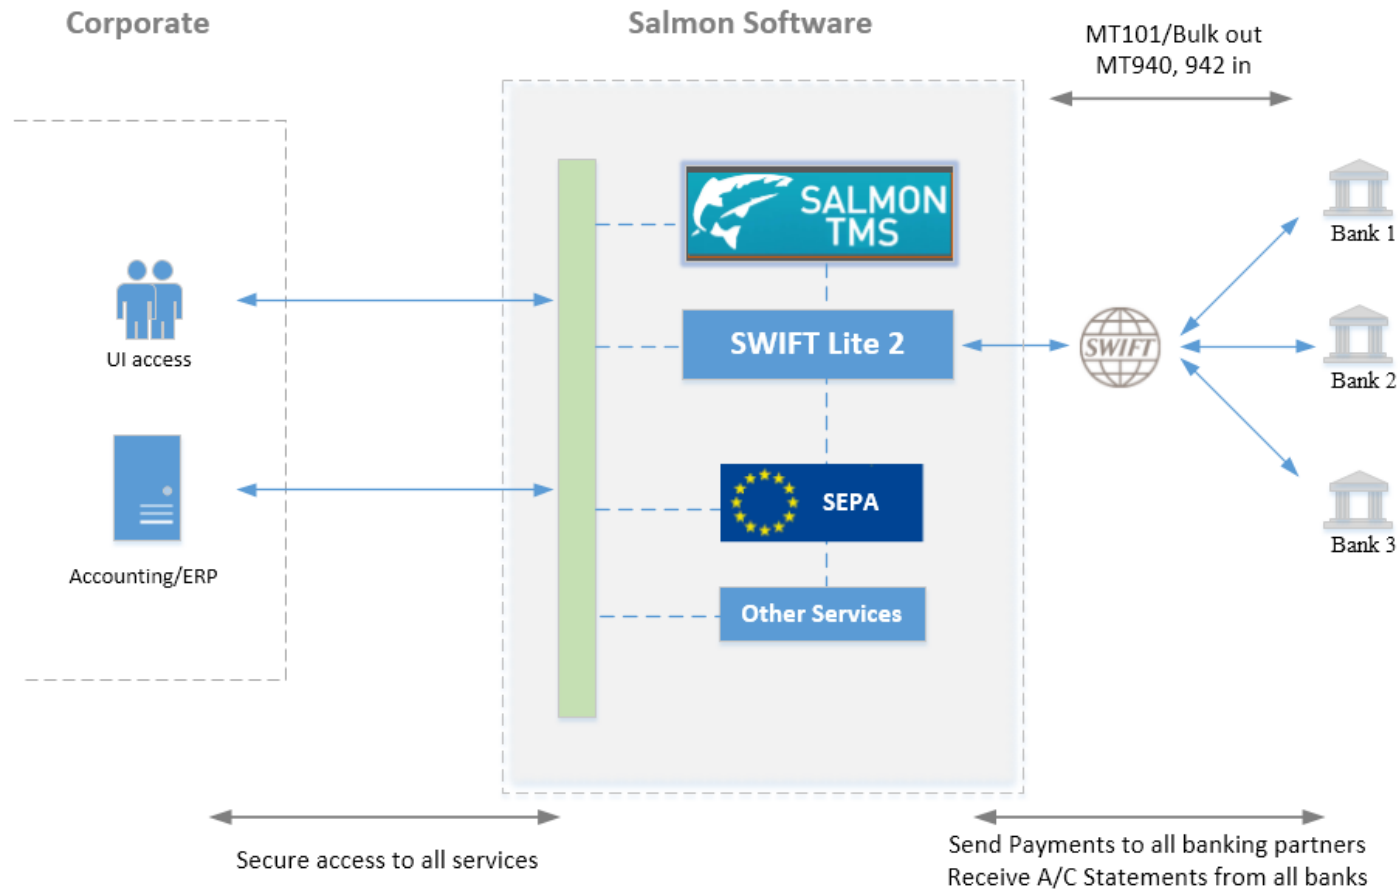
Corporate

Salmon Software

MT101/Bulk out
MT940, 942 in

SALMON TMS

SWIFT Lite 2

SEPA

Other Services

UI access

Accounting/ERP

SWIFT

Bank 1

Bank 2

Bank 3

Secure access to all services

Send Payments to all banking partners
Receive A/C Statements from all banks